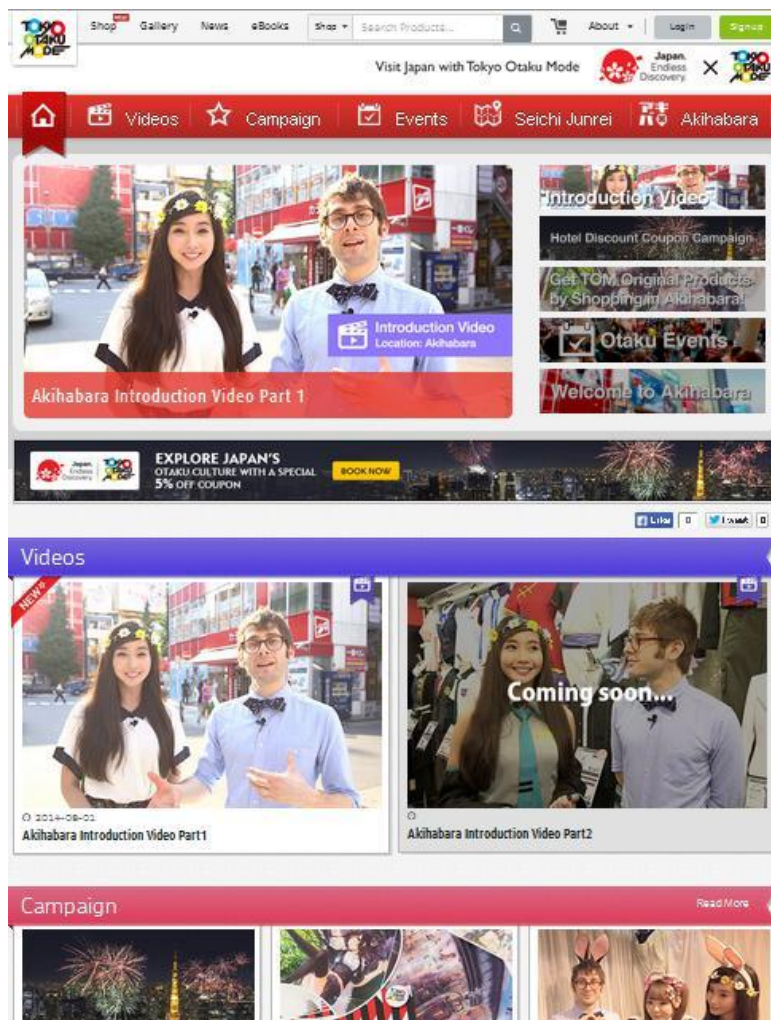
TOKYO OTAKU MODE

Shop NEW Gallery News eBooks Shop Search Products... About Login Signup

Visit Japan with Tokyo Otaku Mode Japan. Endless Discovery × TOKYO OTAKU MODE

Videos Campaign Events Seichi Junrei Akihabara

Introduction Video Location: Akihabara

Akihabara Introduction Video Part 1

Introduction Video

Hotel Discount Coupon Campaign

Get TOM Original Products by Shopping in Akihabara!

Otaku Events

Welcome to Akihabara

Japan. Endless Discovery TOKYO OTAKU MODE EXPLORE JAPAN'S OTAKU CULTURE WITH A SPECIAL 5% OFF COUPON BOOK NOW

Like 0 Tweet 0

Videos

NEW

2014-08-01
Akihabara Introduction Video Part1

Coming soon...

Akihabara Introduction Video Part2

Campaign

Read More